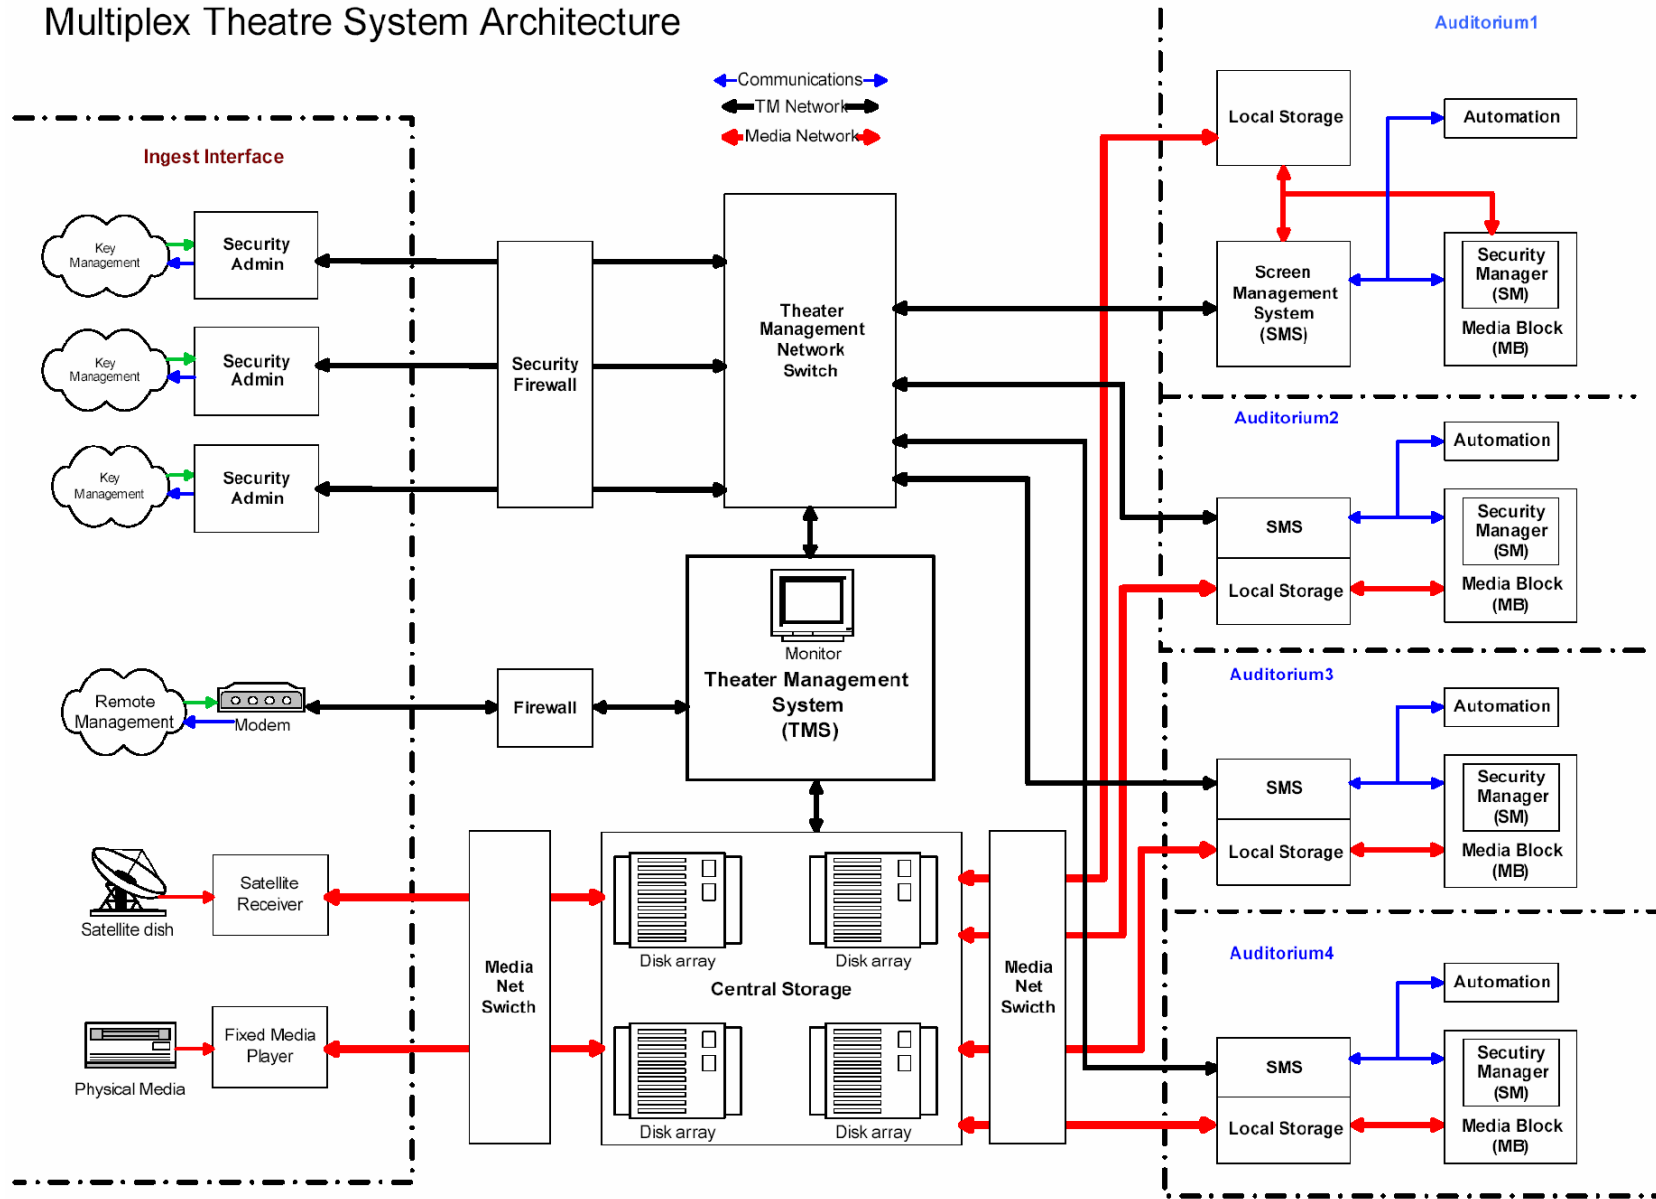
Multiplex Theatre System Architecture

Communications
TM Network
Media Network

Ingest Interface

Key Management
Security Admin
Key Management
Security Admin
Key Management
Security Admin

Security Firewall

Theater Management Network Switch

Remote Management
Modem
Firewall

Monitor
Theater Management System (TMS)

Satellite dish
Satellite Receiver
Physical Media
Fixed Media Player

Media Net Swicth

Disk array
Disk array
Central Storage
Disk array
Disk array

Media Net Swicth

Auditorium1
Local Storage
Automation
Screen Management System (SMS)
Security Manager (SM)
Media Block (MB)

Auditorium2
Automation
SMS
Security Manager (SM)
Local Storage
Media Block (MB)

Auditorium3
Automation
SMS
Security Manager (SM)
Local Storage
Media Block (MB)

Auditorium4
Automation
SMS
Security Manager (SM)
Local Storage
Media Block (MB)